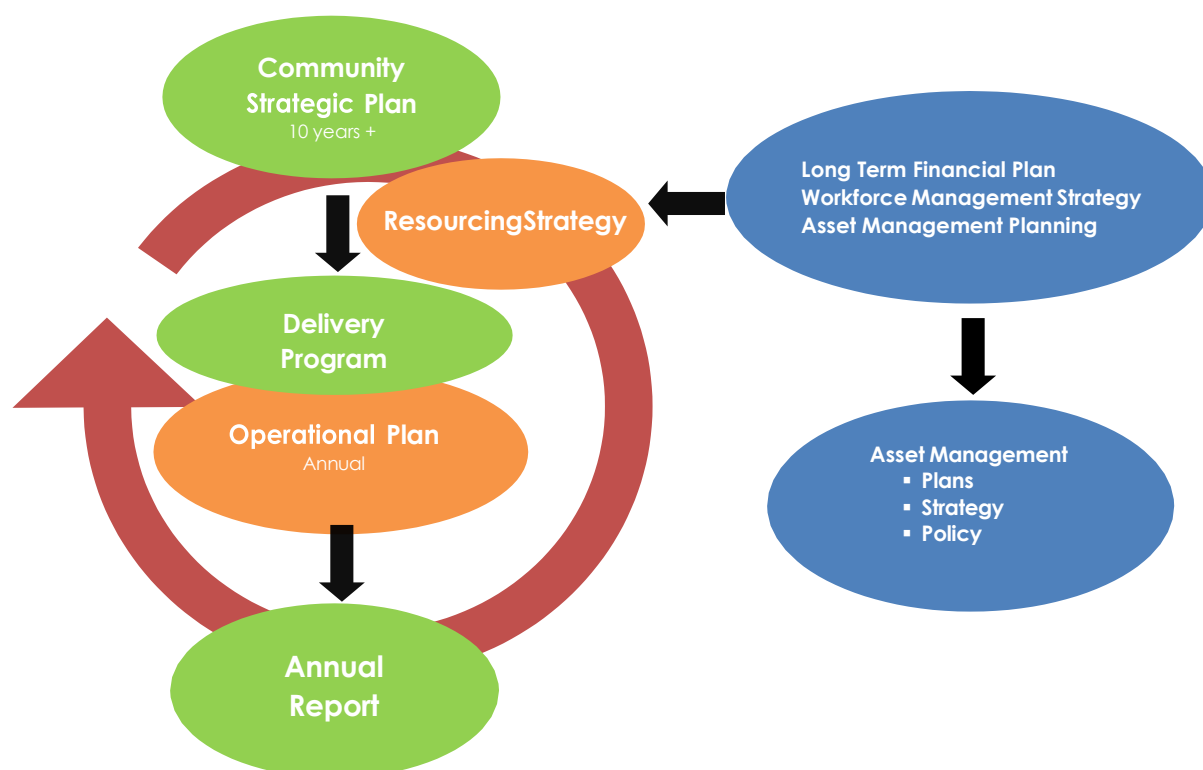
Community Strategic Plan
10 years +

ResourcingStrategy

Long Term Financial Plan
Workforce Management Strategy
Asset Management Planning

Delivery Program

Operational Plan
Annual

Asset Management
▪ Plans
▪ Strategy
▪ Policy

Annual Report